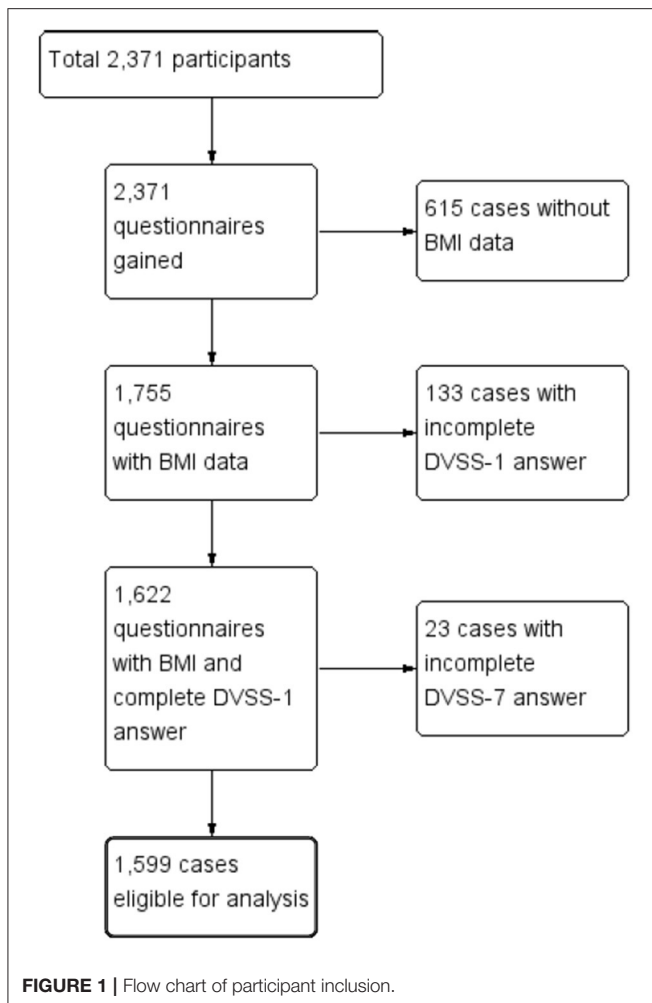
Total 2,371 participants

2,371 questionnaires gained

615 cases without BMI data

1,755 questionnaires with BMI data

133 cases with incomplete DVSS-1 answer

1,622 questionnaires with BMI and complete DVSS-1 answer

23 cases with incomplete DVSS-7 answer

1,599 cases eligible for analysis

**FIGURE 1 |** Flow chart of participant inclusion.